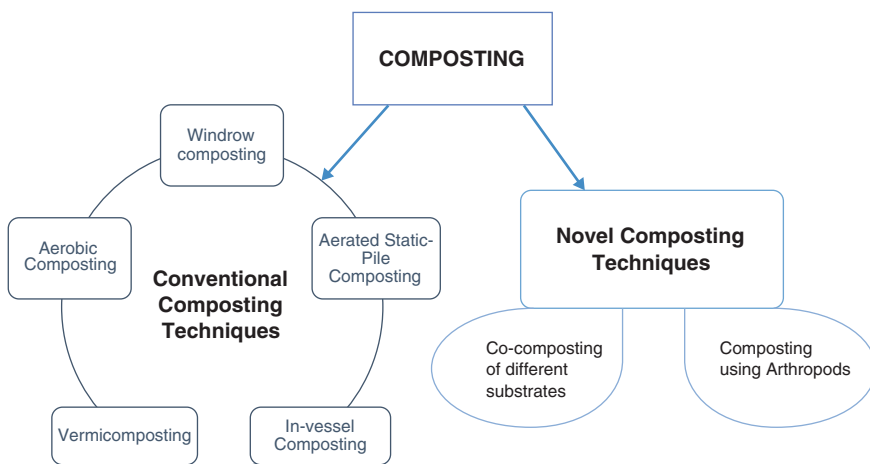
COMPOSTING

Windrow composting

Aerated Static-Pile Composting

Aerobic Composting

Conventional Composting Techniques

Vermicomposting

In-vessel Composting

Novel Composting Techniques

Co-composting of different substrates

Composting using Arthropods